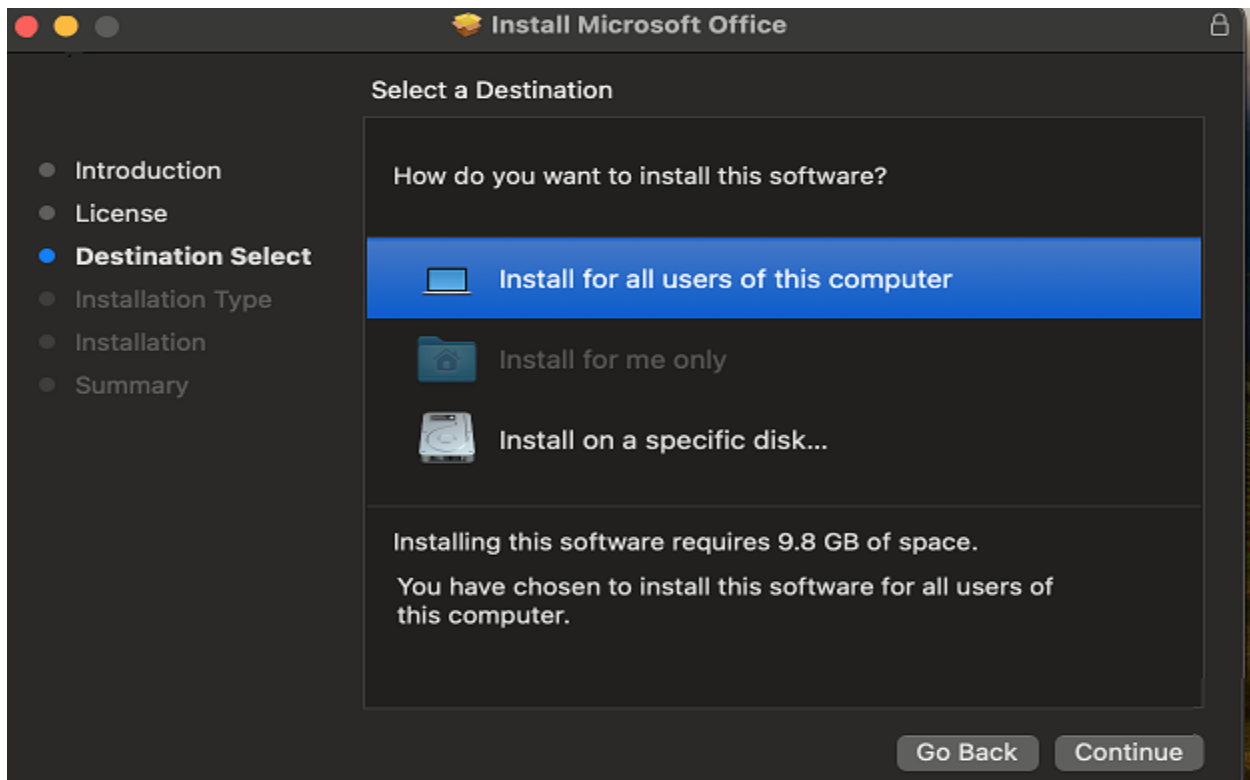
Install Microsoft Office

Select a Destination

Introduction
License
Destination Select
Installation Type
Installation
Summary

How do you want to install this software?

Install for all users of this computer

Install for me only

Install on a specific disk...

Installing this software requires 9.8 GB of space.

You have chosen to install this software for all users of this computer.

Go Back
Continue